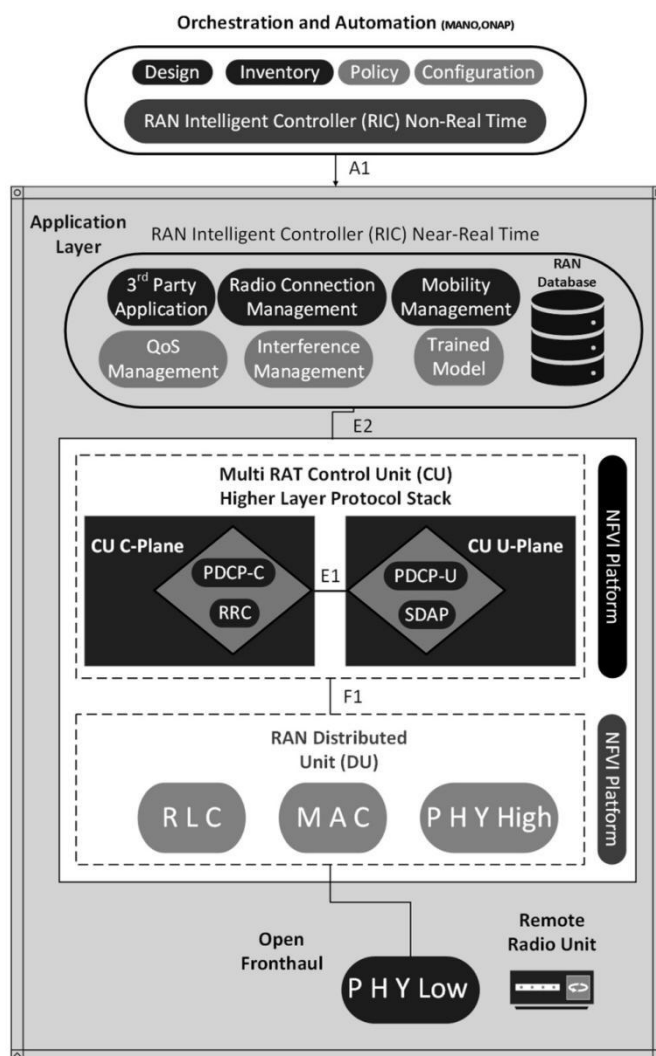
Orchestration and Automation (MANO,ONAP)

Design Inventory Policy Configuration

RAN Intelligent Controller (RIC) Non-Real Time

A1

Application Layer

RAN Intelligent Controller (RIC) Near-Real Time

3$^{rd}$ Party Application

Radio Connection Management

Mobility Management

RAN Database

QoS Management

Interference Management

Trained Model

E2

Multi RAT Control Unit (CU)
Higher Layer Protocol Stack

NFVI Platform

CU C-Plane

PDCP-C

RRC

E1

CU U-Plane

PDCP-U

SDAP

F1

RAN Distributed Unit (DU)

NFVI Platform

R L C

M A C

P H Y High

Open Fronthaul

P H Y Low

Remote Radio Unit